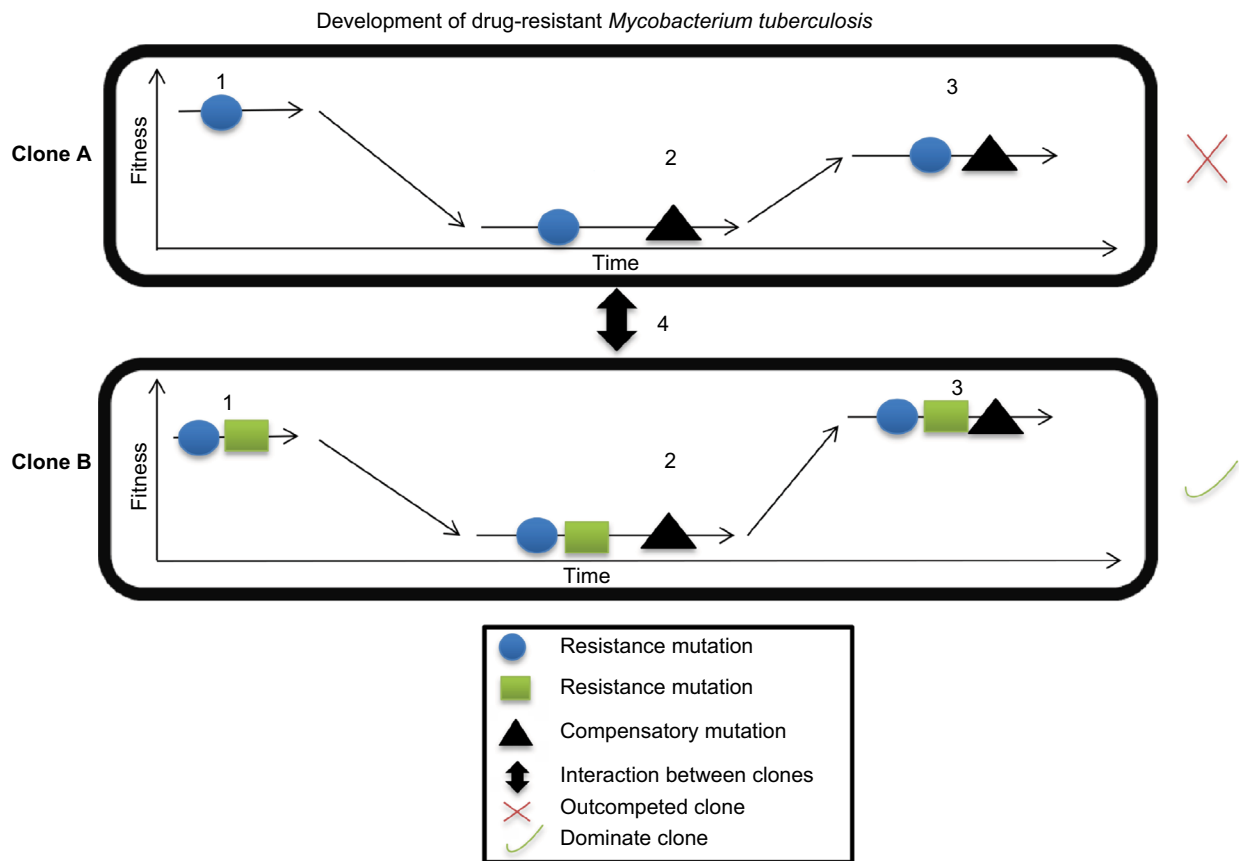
Development of drug-resistant *Mycobacterium tuberculosis*

Clone A

Fitness

1

2

3

Time

4

Clone B

Fitness

1

2

3

Time

Resistance mutation
Resistance mutation
Compensatory mutation
Interaction between clones
Outcompeted clone
Dominate clone